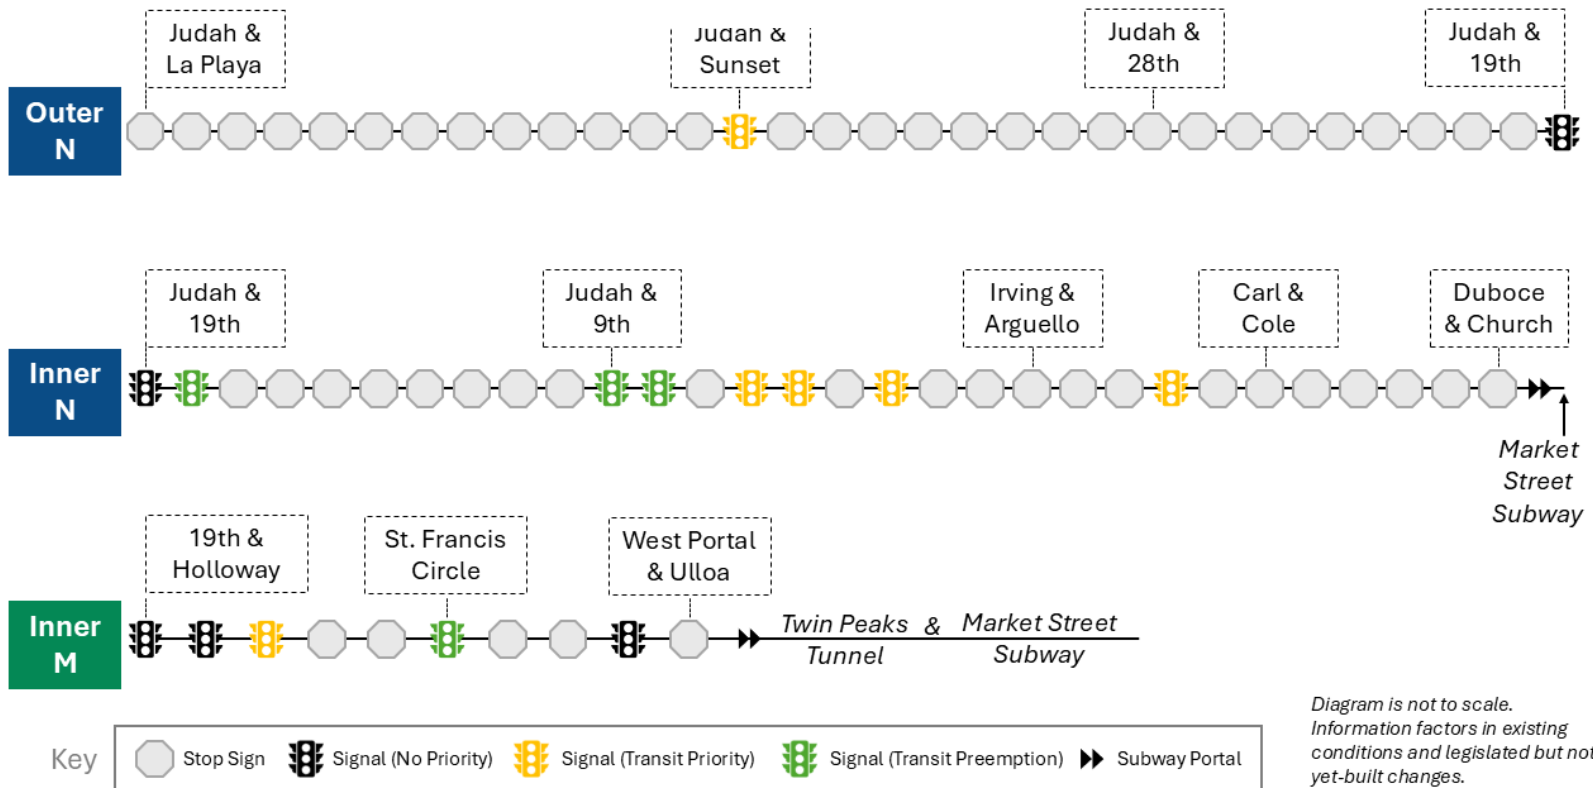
Outer N

Judah & La Playa

Judah & Sunset

Judah & 28th

Judah & 19th

Inner N

Judah & 19th

Judah & 9th

Irving & Arguello

Carl & Cole

Duboce & Church

Market Street Subway

Inner M

19th & Holloway

St. Francis Circle

West Portal & Ulloa

Twin Peaks Tunnel & Market Street Subway

Diagram is not to scale. Information factors in existing conditions and legislated but not yet-built changes.

Key Stop Sign Signal (No Priority) Signal (Transit Priority) Signal (Transit Preemption) Subway Portal